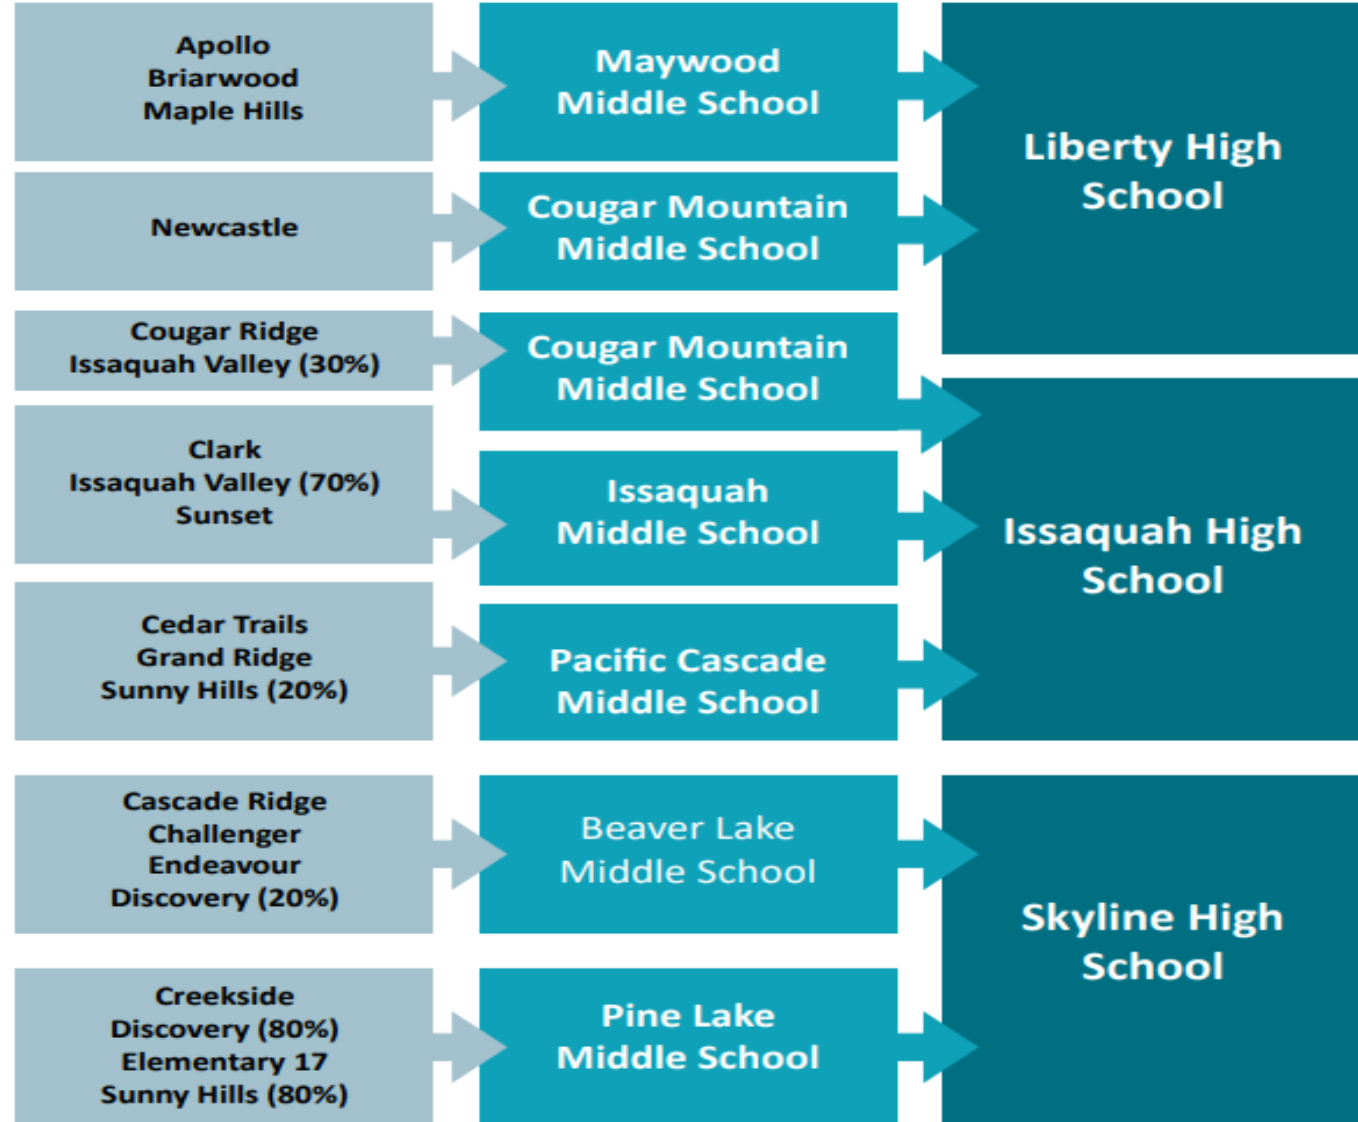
Apollo
Briarwood
Maple Hills

Maywood
Middle School

Liberty High
School

Newcastle

Cougar Mountain
Middle School

Cougar Ridge
Issaquah Valley (30%)

Cougar Mountain
Middle School

Clark
Issaquah Valley (70%)
Sunset

Issaquah
Middle School

Issaquah High
School

Cedar Trails
Grand Ridge
Sunny Hills (20%)

Pacific Cascade
Middle School

Cascade Ridge
Challenger
Endeavour
Discovery (20%)

Beaver Lake
Middle School

Skyline High
School

Creekside
Discovery (80%)
Elementary 17
Sunny Hills (80%)

Pine Lake
Middle School